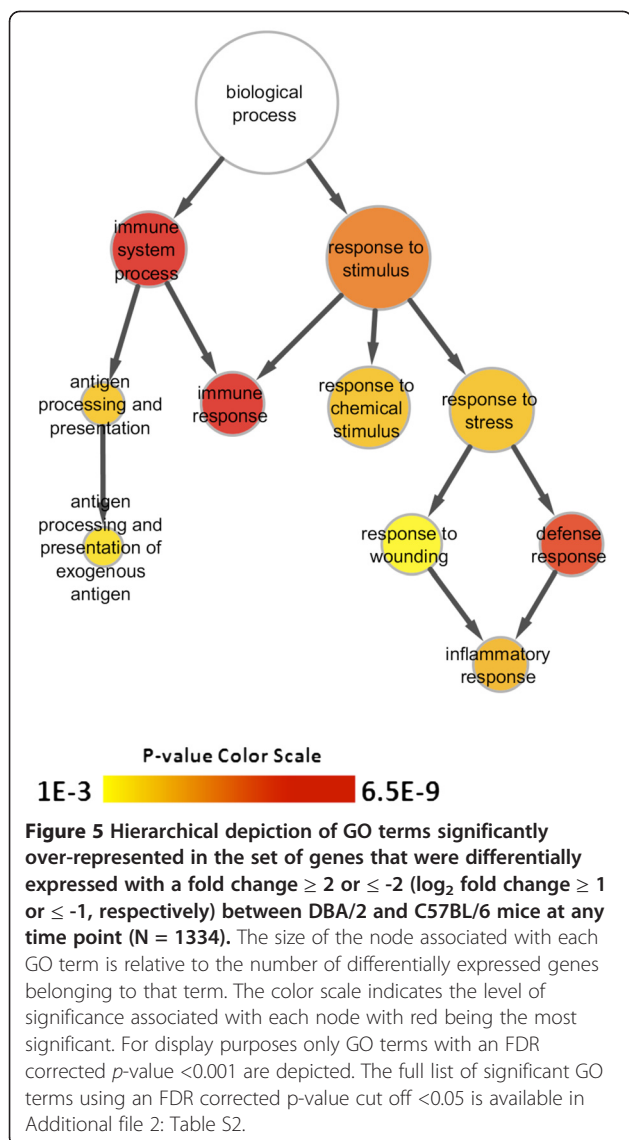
biological process

immune system process

response to stimulus

antigen processing and presentation

immune response

response to chemical stimulus

response to stress

antigen processing and presentation of exogenous antigen

response to wounding

defense response

inflammatory response

P-value Color Scale

1E-3

6.5E-9

**Figure 5 Hierarchical depiction of GO terms significantly over-represented in the set of genes that were differentially expressed with a fold change ≥ 2 or ≤ -2 ($\log_2$ fold change ≥ 1 or ≤ -1, respectively) between DBA/2 and C57BL/6 mice at any time point (N = 1334).** The size of the node associated with each GO term is relative to the number of differentially expressed genes belonging to that term. The color scale indicates the level of significance associated with each node with red being the most significant. For display purposes only GO terms with an FDR corrected *p*-value <0.001 are depicted. The full list of significant GO terms using an FDR corrected p-value cut off <0.05 is available in Additional file 2: Table S2.